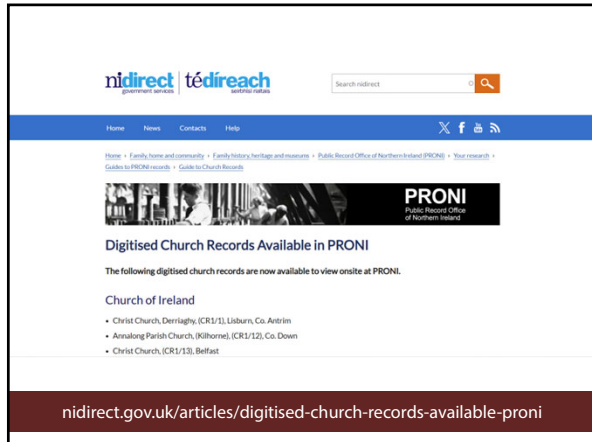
nidirect government services | tédíreach seirbhísí rialtais

Search nidirect

Home News Contacts Help

Home › Family, home and community › Family history, heritage and museums › Public Record Office of Northern Ireland (PRONI) › Your research › Guides to PRONI records › Guide to Church Records

PRONI
Public Record Office of Northern Ireland

Digitised Church Records Available in PRONI

The following digitised church records are now available to view onsite at PRONI.

Church of Ireland

• Christ Church, Derriaghy, (CR1/1), Lisburn, Co. Antrim
• Annalong Parish Church, (Kilhorne), (CR1/12), Co. Down
• Christ Church, (CR1/13), Belfast

nidirect.gov.uk/articles/digitised-church-records-available-proni